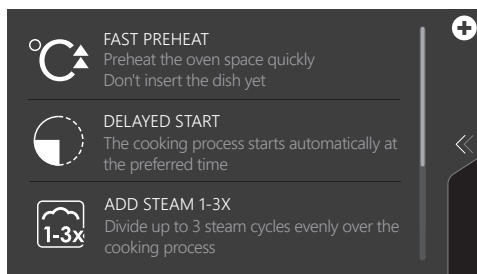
°C

FAST PREHEAT
Preheat the oven space quickly
Don't insert the dish yet

DELAYED START
The cooking process starts automatically at the preferred time

1-3x

ADD STEAM 1-3X
Divide up to 3 steam cycles evenly over the cooking process